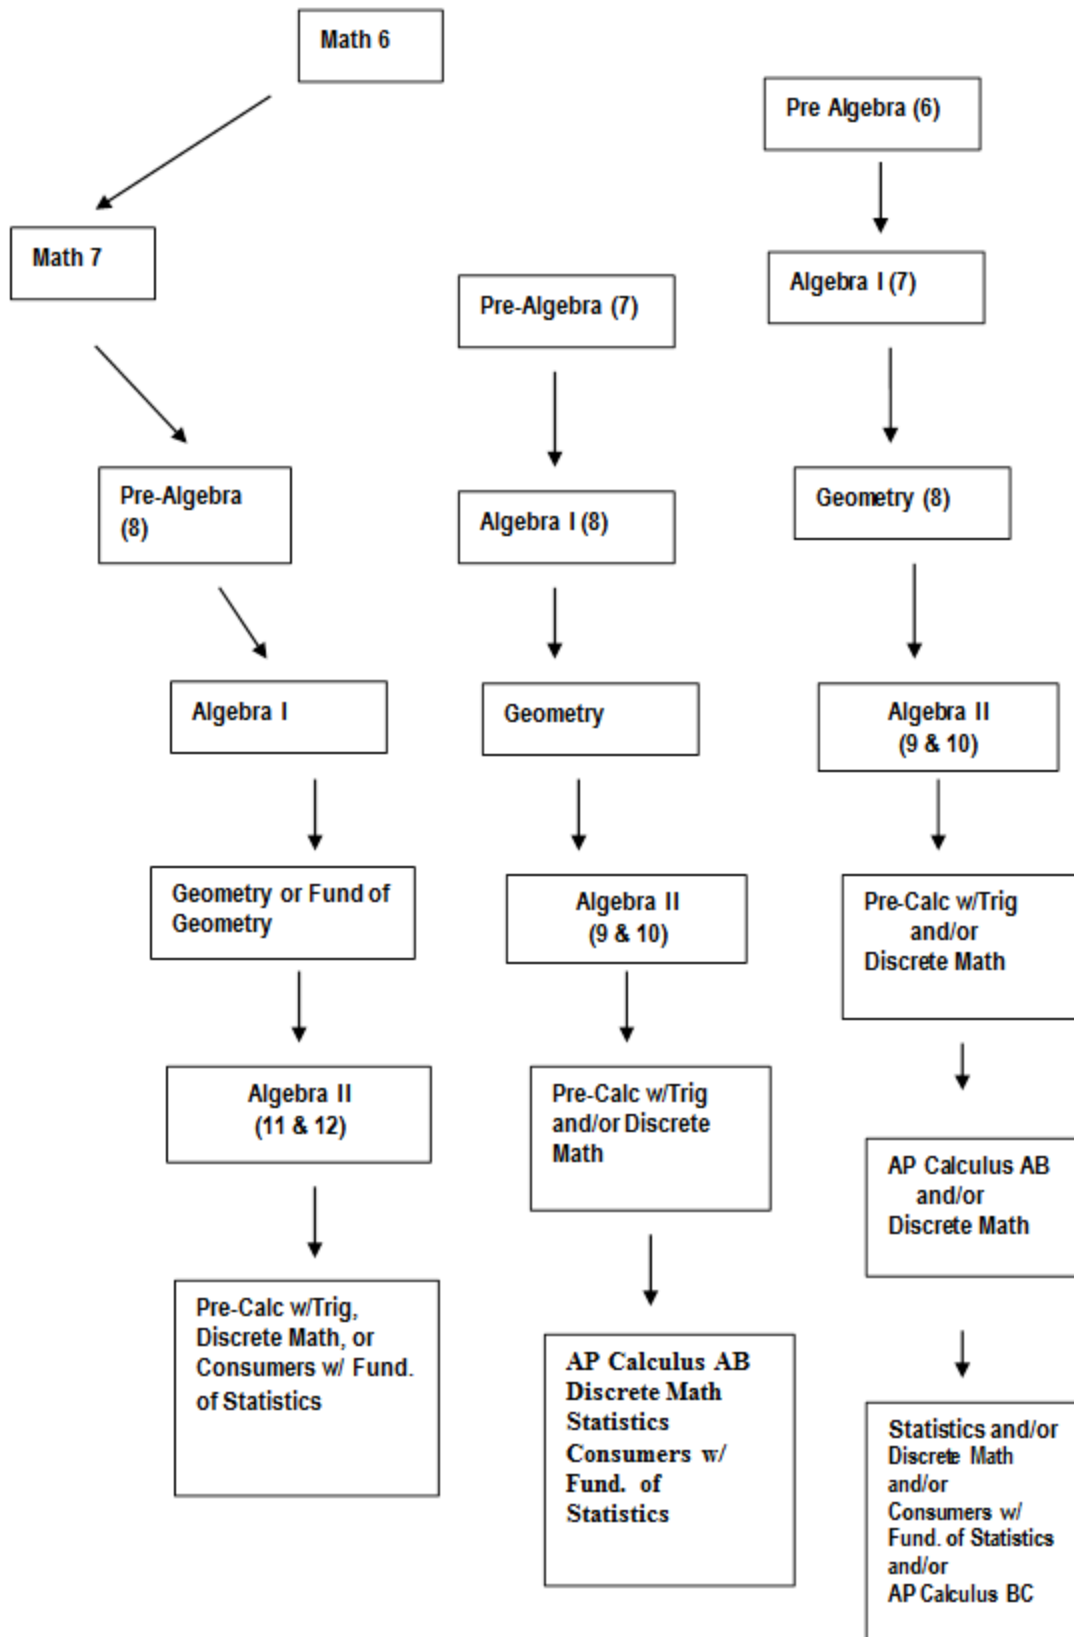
Math 6

Math 7

Pre-Algebra (8)

Algebra I

Geometry or Fund of Geometry

Algebra II (11 & 12)

Pre-Calc w/Trig, Discrete Math, or Consumers w/ Fund. of Statistics

Pre-Algebra (7)

Algebra I (8)

Geometry

Algebra II (9 & 10)

Pre-Calc w/Trig and/or Discrete Math

AP Calculus AB
Discrete Math
Statistics
Consumers w/ Fund. of Statistics

Pre Algebra (6)

Algebra I (7)

Geometry (8)

Algebra II (9 & 10)

Pre-Calc w/Trig and/or Discrete Math

AP Calculus AB and/or Discrete Math

Statistics and/or Discrete Math and/or Consumers w/ Fund. of Statistics and/or AP Calculus BC